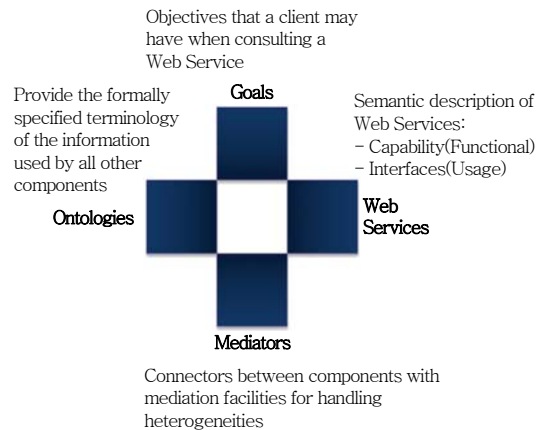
Objectives that a client may have when consulting a Web Service

Goals

Provide the formally specified terminology of the information used by all other components

Semantic description of Web Services:
– Capability(Functional)
– Interfaces(Usage)

Ontologies

Web Services

Mediators

Connectors between components with mediation facilities for handling heterogeneities